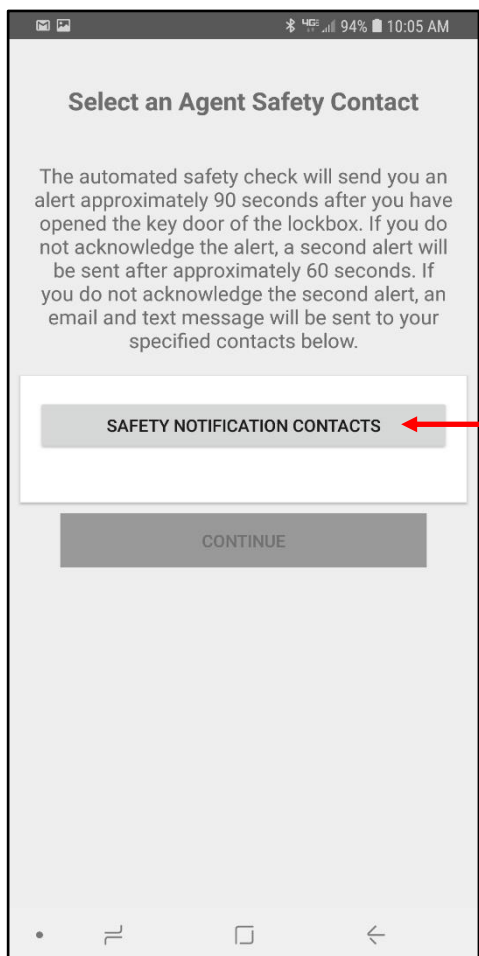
4G 94% 10:05 AM

Select an Agent Safety Contact

The automated safety check will send you an alert approximately 90 seconds after you have opened the key door of the lockbox. If you do not acknowledge the alert, a second alert will be sent after approximately 60 seconds. If you do not acknowledge the second alert, an email and text message will be sent to your specified contacts below.

SAFETY NOTIFICATION CONTACTS

CONTINUE